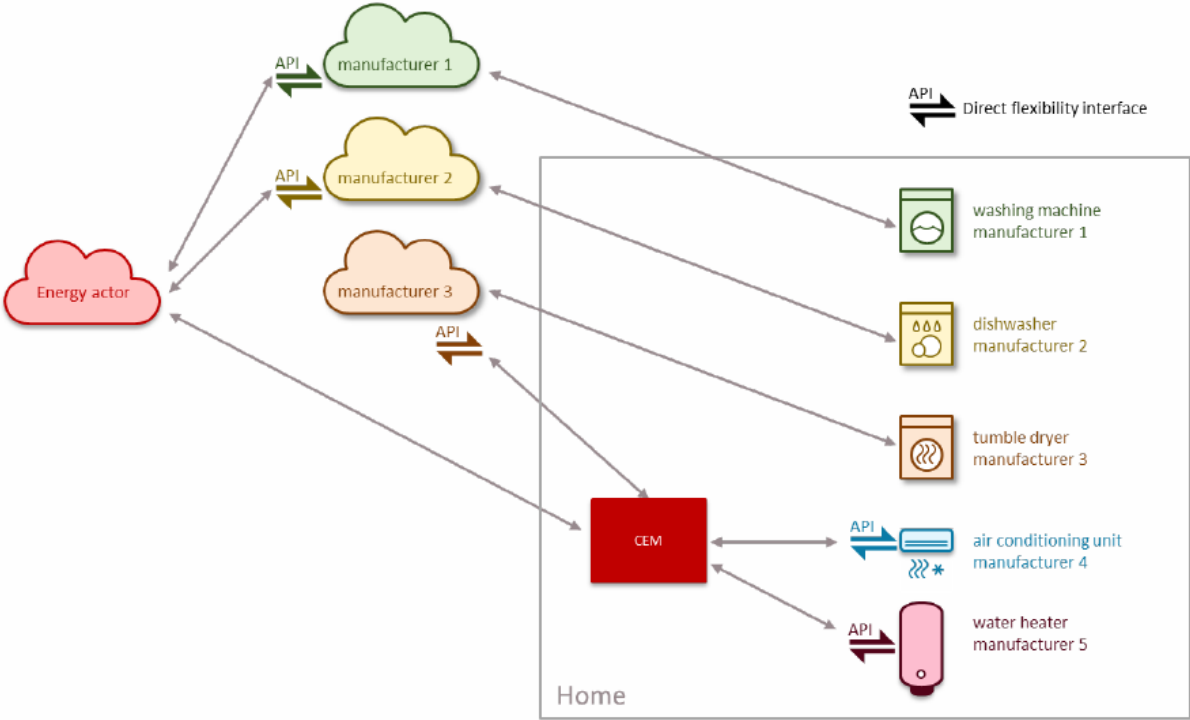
API
manufacturer 1

API Direct flexibility interface

API
manufacturer 2

Energy actor

manufacturer 3

API

washing machine
manufacturer 1

dishwasher
manufacturer 2

tumble dryer
manufacturer 3

CEM

API
air conditioning unit
manufacturer 4

API
water heater
manufacturer 5

Home